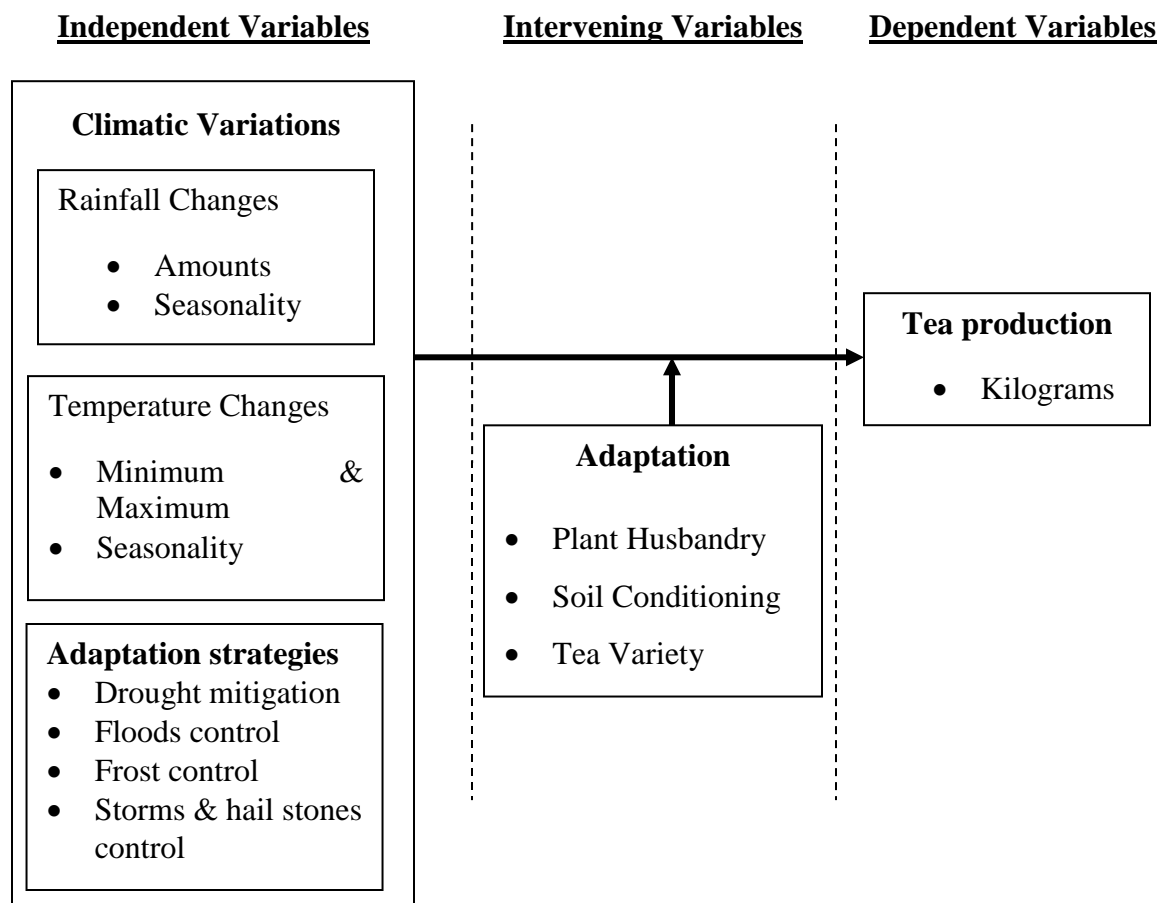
Independent Variables

Intervening Variables

Dependent Variables

Climatic Variations

Rainfall Changes

- Amounts
- Seasonality

Temperature Changes

- Minimum & Maximum
- Seasonality

Adaptation strategies

- Drought mitigation
- Floods control
- Frost control
- Storms & hail stones control

Adaptation

- Plant Husbandry
- Soil Conditioning
- Tea Variety

Tea production

- Kilograms